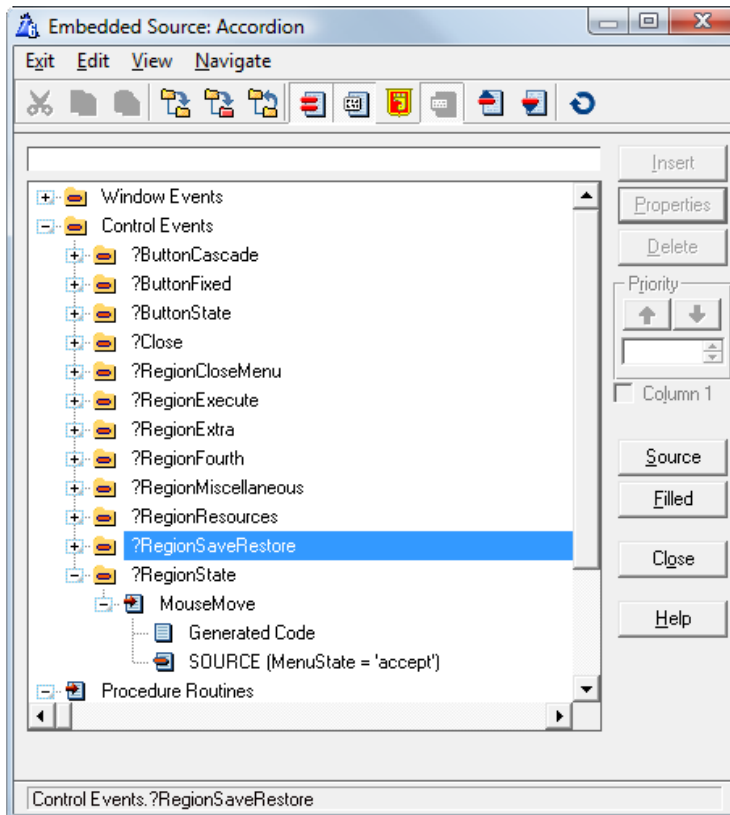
Embedded Source: Accordion

Exit Edit View Navigate

Window Events
Control Events
?ButtonCascade
?ButtonFixed
?ButtonState
?Close
?RegionCloseMenu
?RegionExecute
?RegionExtra
?RegionFourth
?RegionMiscellaneous
?RegionResources
?RegionSaveRestore
?RegionState
MouseMove
Generated Code
SOURCE (MenuState = 'accept')
Procedure Routines

Insert
Properties
Delete
Priority
Column 1
Source
Filled
Close
Help

Control Events.?RegionSaveRestore